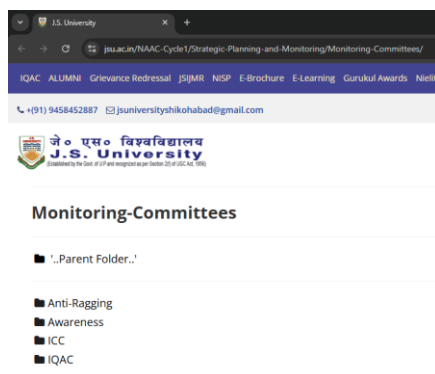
J.S. University
+
jsu.ac.in/NAAC-Cycle1/Strategic-Planning-and-Monitoring/Monitoring-Committees/

IQAC ALUMNI Grievance Redressal JSIJMR NISP E-Brochure E-Learning Gurukul Awards Niel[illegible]

+(91) 9458452887 jsuniversityshikohabad@gmail.com

जे० एस० विश्वविद्यालय
J.S. University
(Established by the Govt. of U.P and recognized as per Section 2(f) of UGC Act, 1956)

Monitoring-Committees

'..Parent Folder..'

Anti-Ragging
Awareness
ICC
IQAC